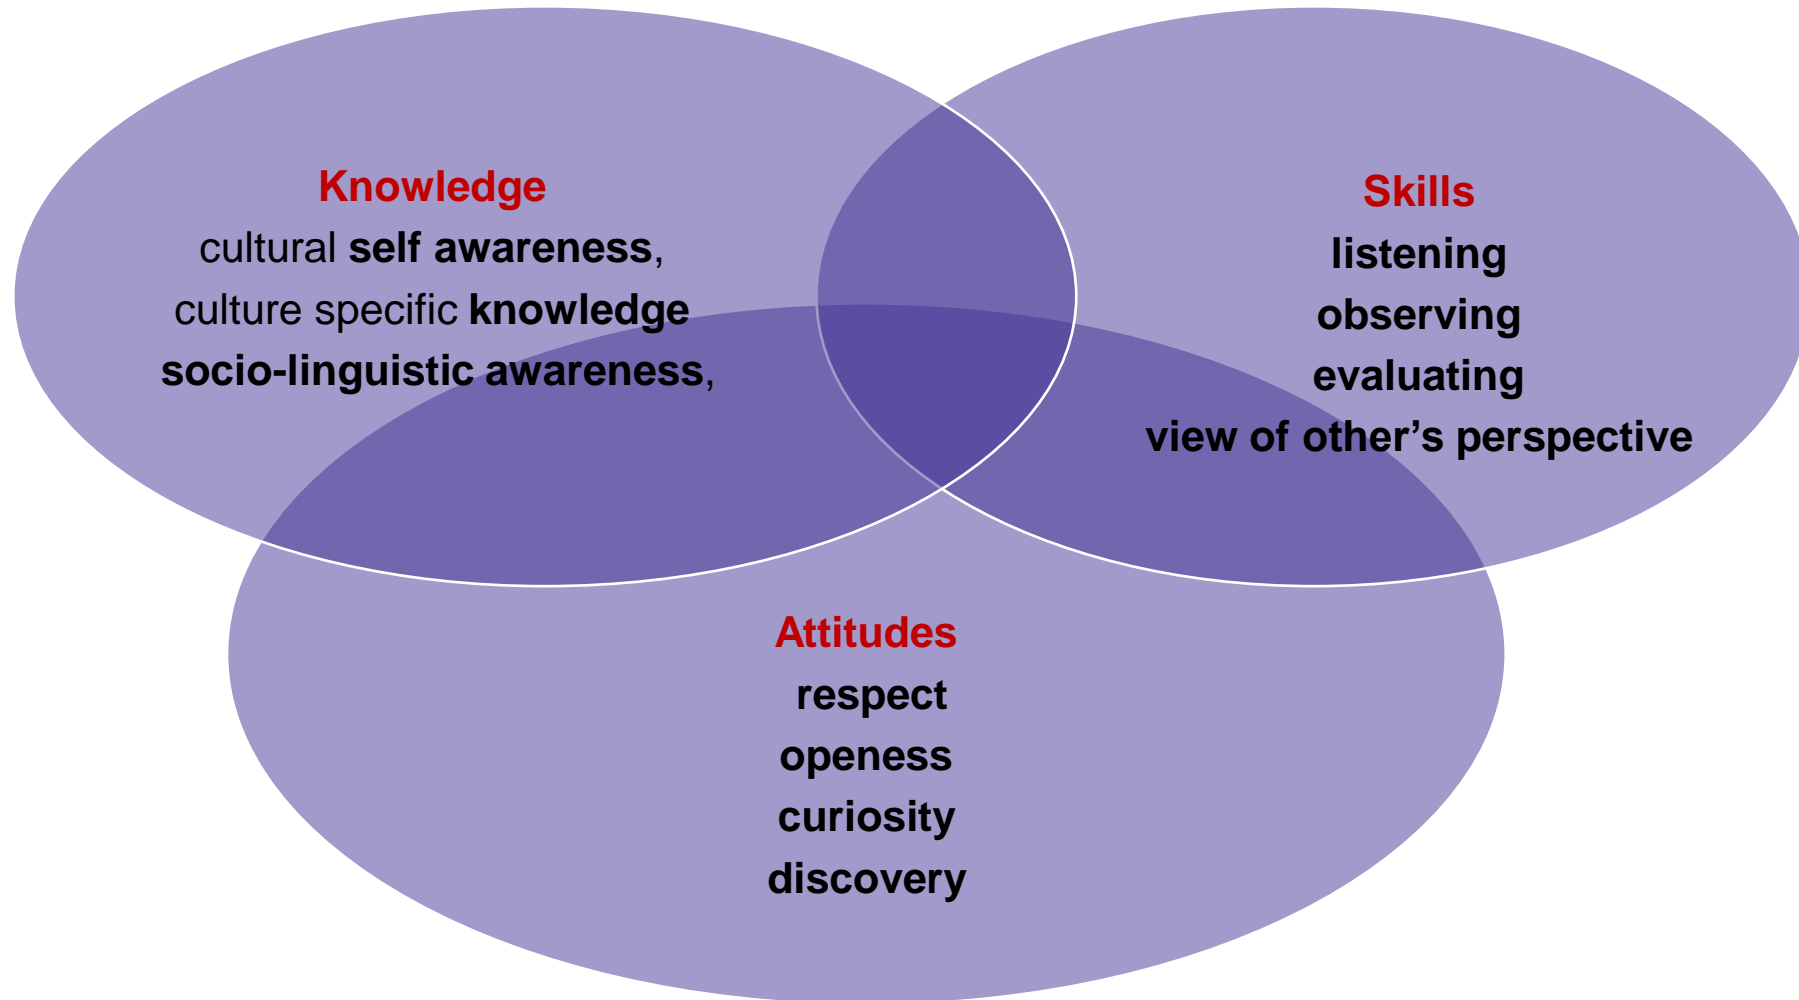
Knowledge
cultural self awareness,
culture specific knowledge
socio-linguistic awareness,

Skills
listening
observing
evaluating
view of other's perspective

Attitudes
respect
openess
curiosity
discovery